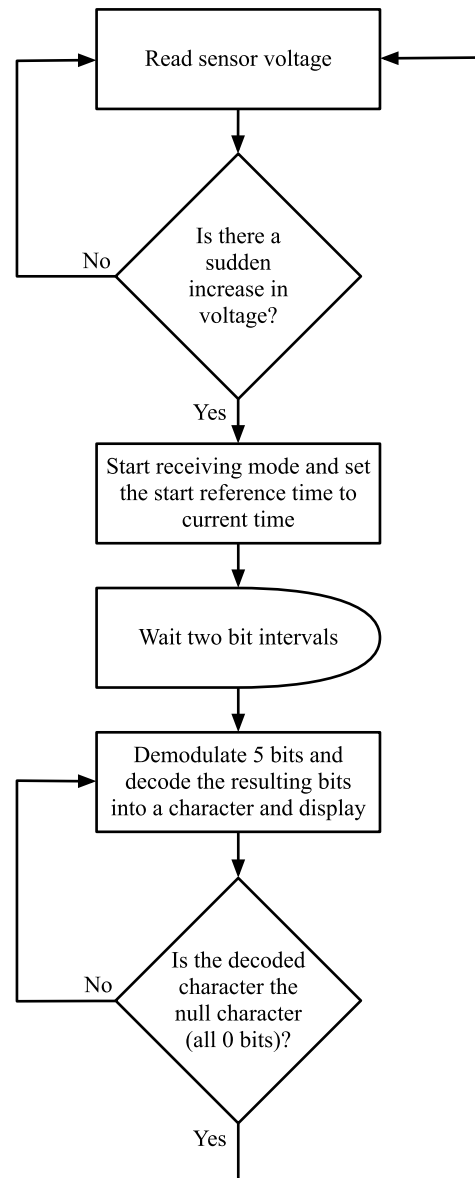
Read sensor voltage

No

Is there a sudden increase in voltage?

Yes

Start receiving mode and set the start reference time to current time

Wait two bit intervals

Demodulate 5 bits and decode the resulting bits into a character and display

No

Is the decoded character the null character (all 0 bits)?

Yes